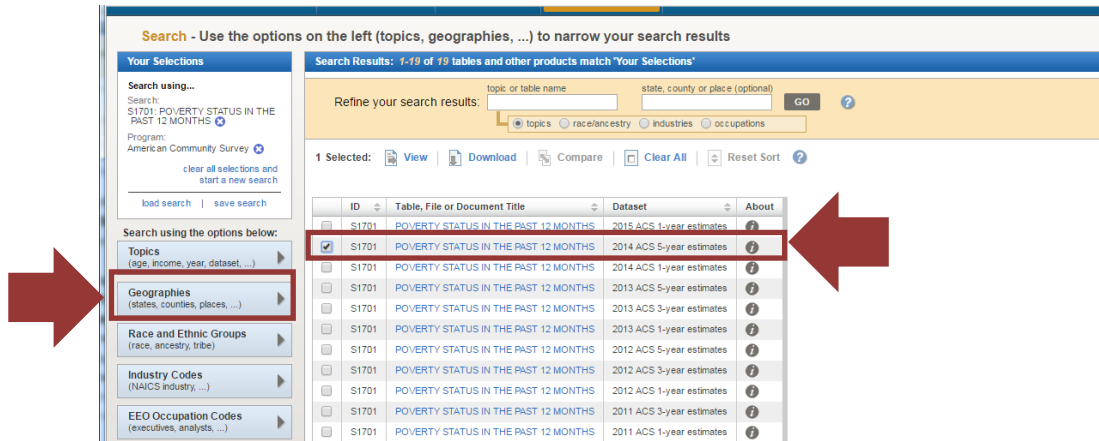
Search - Use the options on the left (topics, geographies, ...) to narrow your search results

Your Selections

Search using...
Search:
S1701: POVERTY STATUS IN THE PAST 12 MONTHS
Program:
American Community Survey
clear all selections and start a new search
load search | save search

Search using the options below:
Topics
(age, income, year, dataset, ...)
Geographies
(states, counties, places, ...)
Race and Ethnic Groups
(race, ancestry, tribe)
Industry Codes
(NAICS industry, ...)
EEO Occupation Codes
(executives, analysts, ...)

Search Results: 1-19 of 19 tables and other products match 'Your Selections'

Refine your search results: topic or table name | state, county or place (optional) | GO
topics | race/ancestry | industries | occupations

1 Selected: View | Download | Compare | Clear All | Reset Sort

| | ID | Table, File or Document Title | Dataset | About |
|---|---|---|---|---|
| | S1701 | POVERTY STATUS IN THE PAST 12 MONTHS | 2015 ACS 1-year estimates | i |
| ✔ | S1701 | POVERTY STATUS IN THE PAST 12 MONTHS | 2014 ACS 5-year estimates | i |
| | S1701 | POVERTY STATUS IN THE PAST 12 MONTHS | 2014 ACS 1-year estimates | i |
| | S1701 | POVERTY STATUS IN THE PAST 12 MONTHS | 2013 ACS 5-year estimates | i |
| | S1701 | POVERTY STATUS IN THE PAST 12 MONTHS | 2013 ACS 3-year estimates | i |
| | S1701 | POVERTY STATUS IN THE PAST 12 MONTHS | 2013 ACS 1-year estimates | i |
| | S1701 | POVERTY STATUS IN THE PAST 12 MONTHS | 2012 ACS 5-year estimates | i |
| | S1701 | POVERTY STATUS IN THE PAST 12 MONTHS | 2012 ACS 3-year estimates | i |
| | S1701 | POVERTY STATUS IN THE PAST 12 MONTHS | 2012 ACS 1-year estimates | i |
| | S1701 | POVERTY STATUS IN THE PAST 12 MONTHS | 2011 ACS 3-year estimates | i |
| | S1701 | POVERTY STATUS IN THE PAST 12 MONTHS | 2011 ACS 1-year estimates | i |